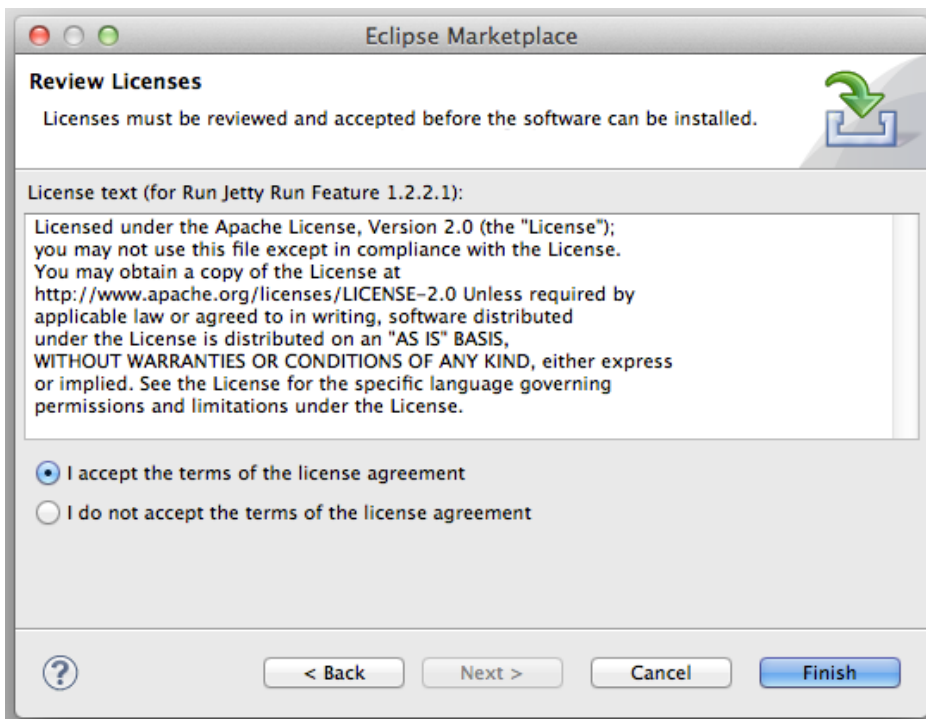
Eclipse Marketplace

Review Licenses

Licenses must be reviewed and accepted before the software can be installed.

License text (for Run Jetty Run Feature 1.2.2.1):

Licensed under the Apache License, Version 2.0 (the "License"); you may not use this file except in compliance with the License. You may obtain a copy of the License at http://www.apache.org/licenses/LICENSE-2.0 Unless required by applicable law or agreed to in writing, software distributed under the License is distributed on an "AS IS" BASIS, WITHOUT WARRANTIES OR CONDITIONS OF ANY KIND, either express or implied. See the License for the specific language governing permissions and limitations under the License.

I accept the terms of the license agreement

I do not accept the terms of the license agreement

?

< Back

Next >

Cancel

Finish